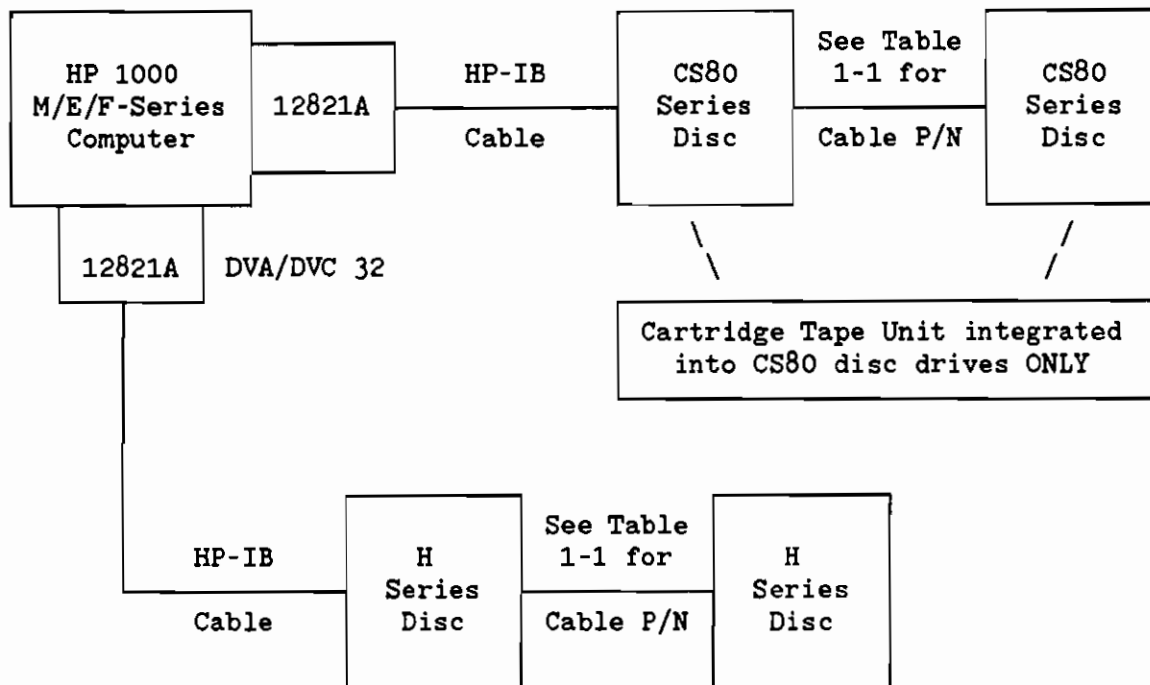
HP 1000
M/E/F-Series
Computer

12821A

HP-IB

Cable

CS80
Series
Disc

See Table
1-1 for

Cable P/N

CS80
Series
Disc

12821A

DVA/DVC 32

Cartridge Tape Unit integrated
into CS80 disc drives ONLY

HP-IB

Cable

H
Series
Disc

See Table
1-1 for

Cable P/N

H
Series
Disc